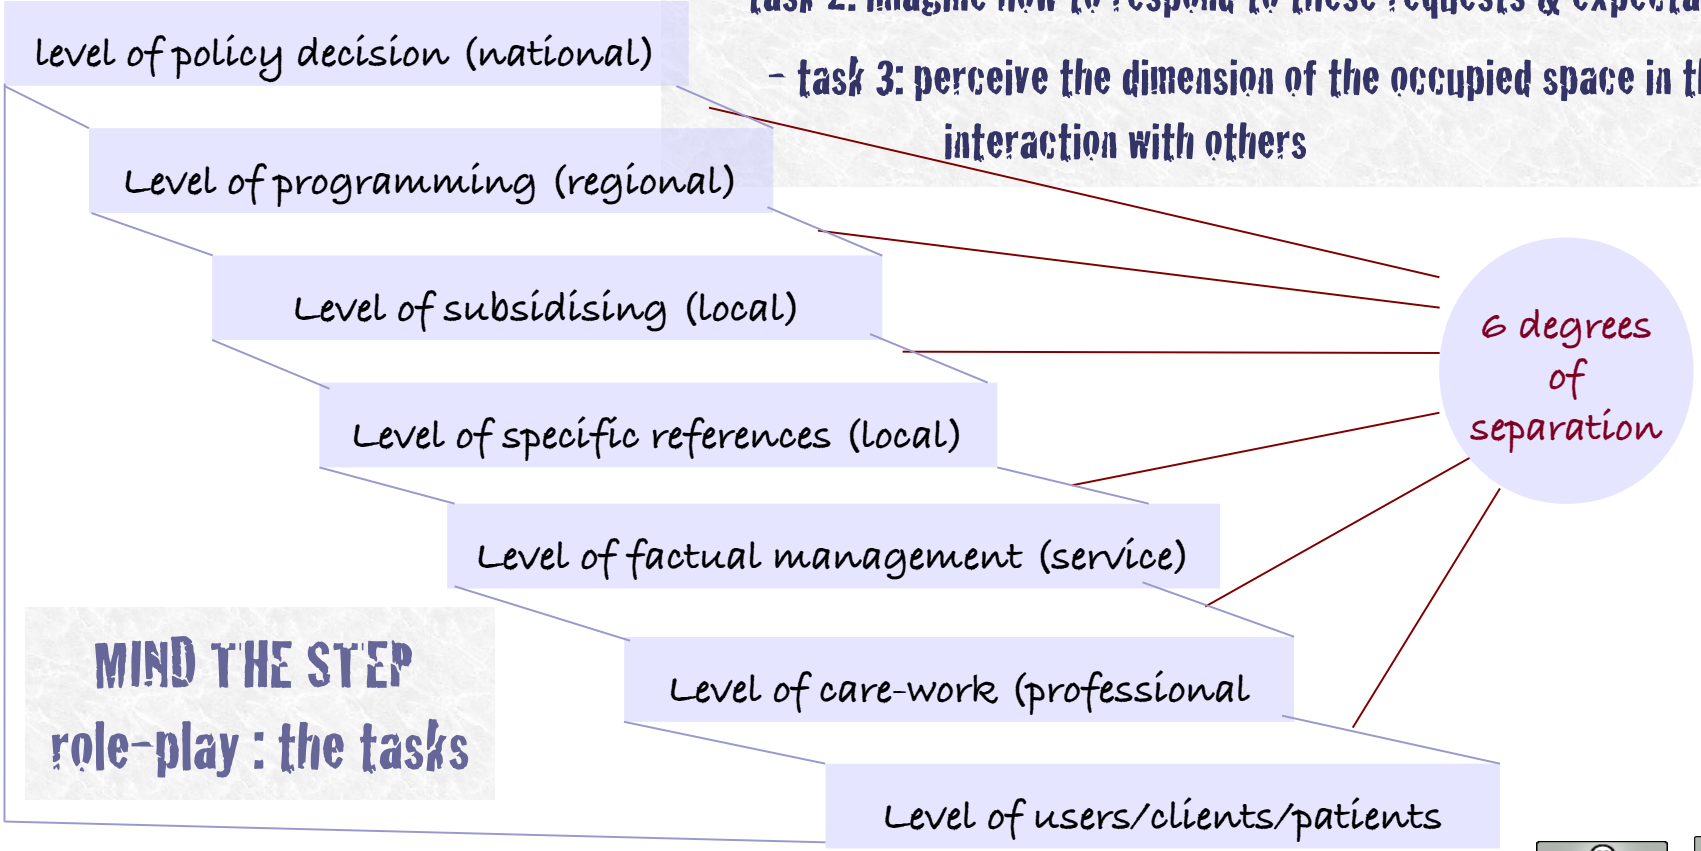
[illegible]

- task 3: perceive the dimension of the occupied space in t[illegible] interaction with others

level of policy decision (national)

Level of programming (regional)

Level of subsidising (local)

Level of specific references (local)

Level of factual management (service)

Level of care-work (professional

Level of users/clients/patients

6 degrees of separation

MIND THE STEP
role-play : the tasks